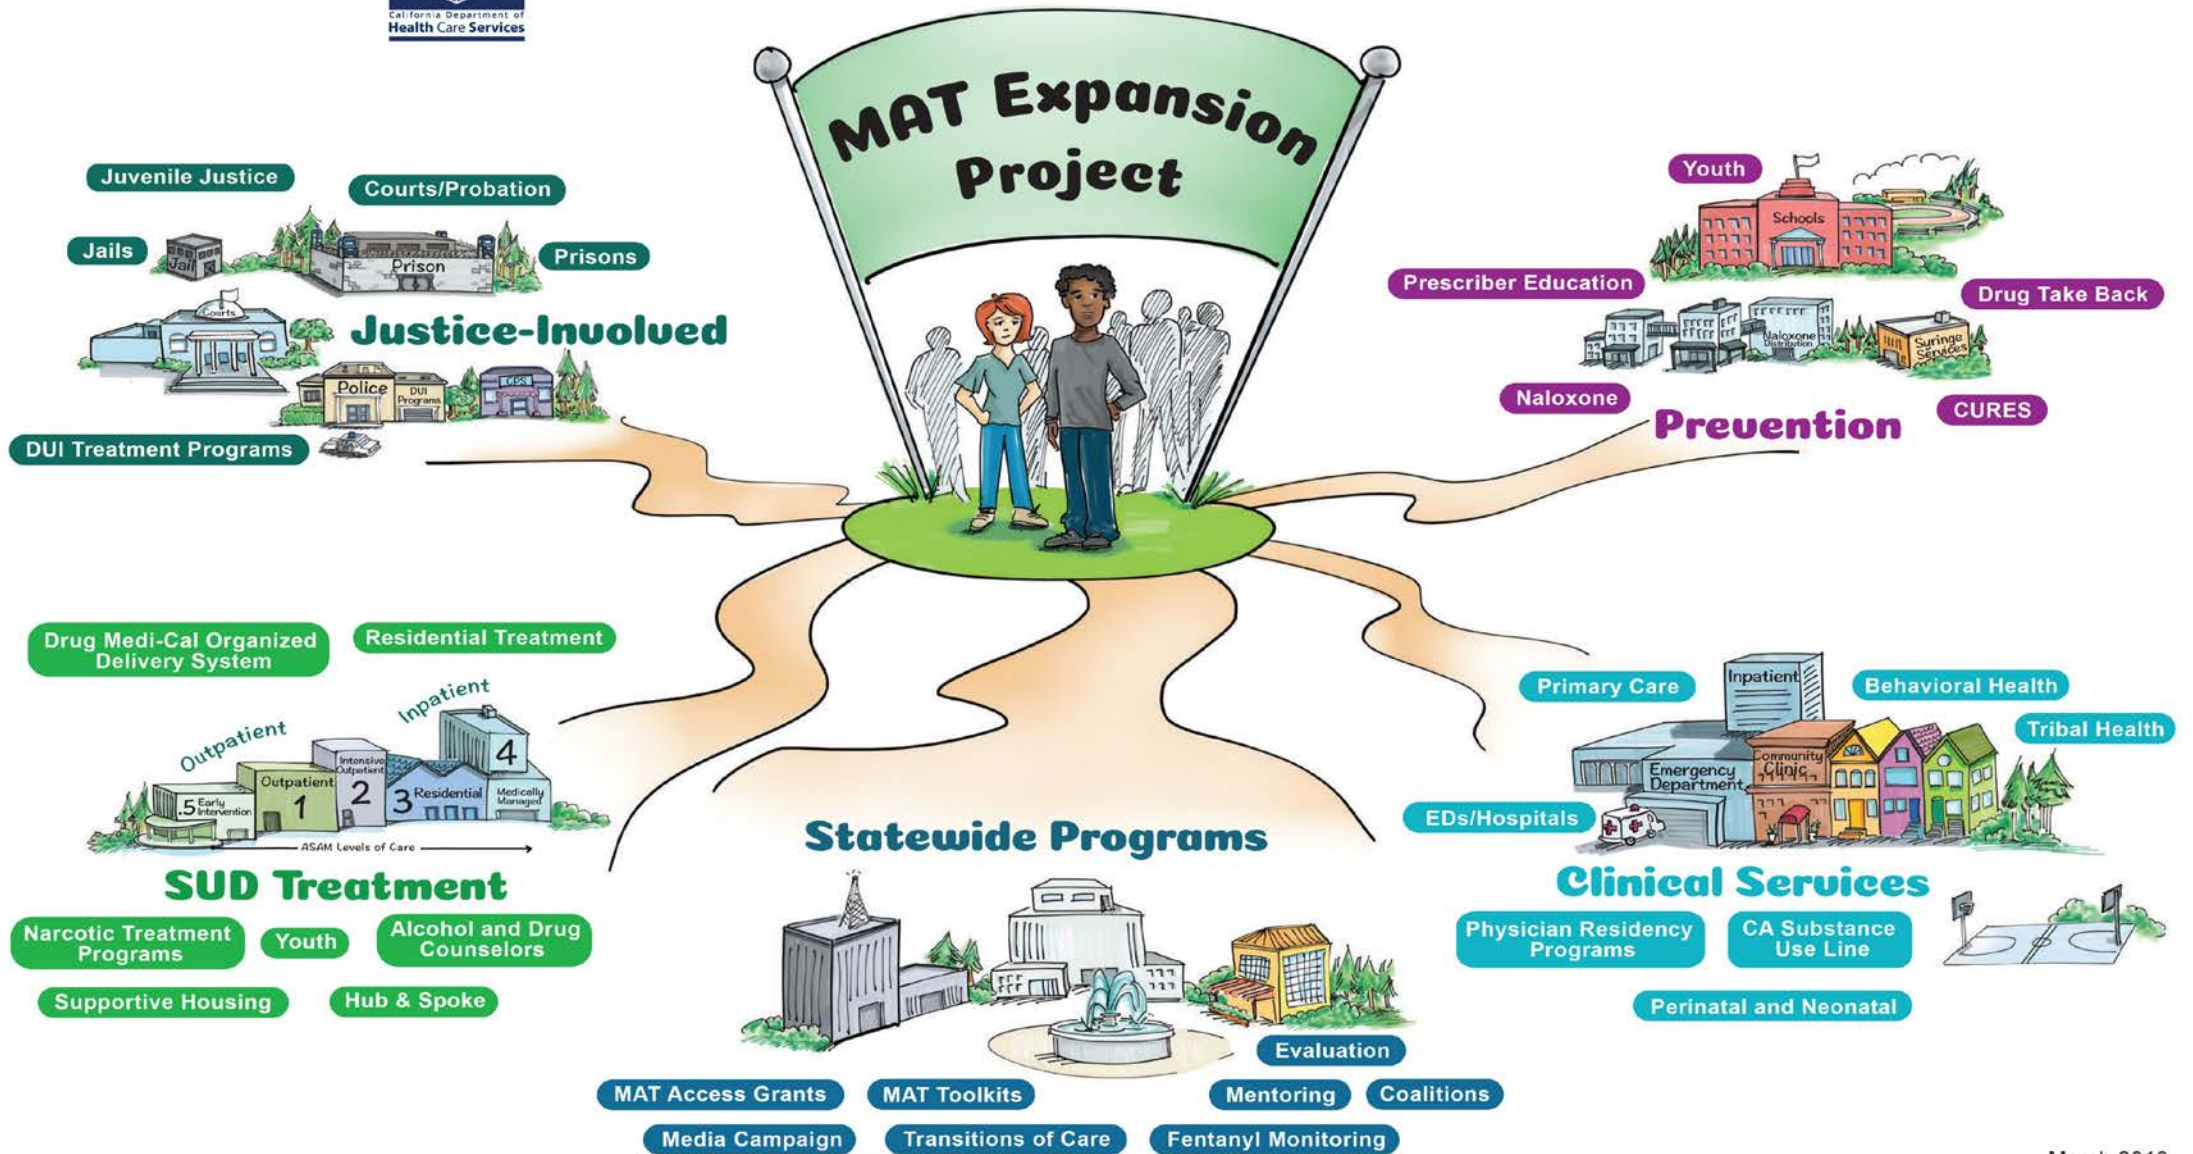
California Department of
Health Care Services

MAT Expansion Project

Juvenile Justice
Courts/Probation
Jails
Jail
Prison
Prisons
Courts
Justice-Involved
Police
DUI Programs
CPS
DUI Treatment Programs

Youth
Schools
Prescriber Education
Drug Take Back
Naloxone Distribution
Syringe Services
Naloxone
CURES
Prevention

Drug Medi-Cal Organized Delivery System
Residential Treatment
Inpatient
Outpatient
4
Intensive Outpatient
2
Outpatient
1
.5 Early Intervention
3 Residential
Medically Managed
ASAM Levels of Care
SUD Treatment
Narcotic Treatment Programs
Youth
Alcohol and Drug Counselors
Supportive Housing
Hub & Spoke

Statewide Programs
Evaluation
MAT Access Grants
MAT Toolkits
Mentoring
Coalitions
Media Campaign
Transitions of Care
Fentanyl Monitoring

Primary Care
Inpatient
Behavioral Health
Tribal Health
Emergency Department
Community Clinic
EDs/Hospitals
Clinical Services
Physician Residency Programs
CA Substance Use Line
Perinatal and Neonatal

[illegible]